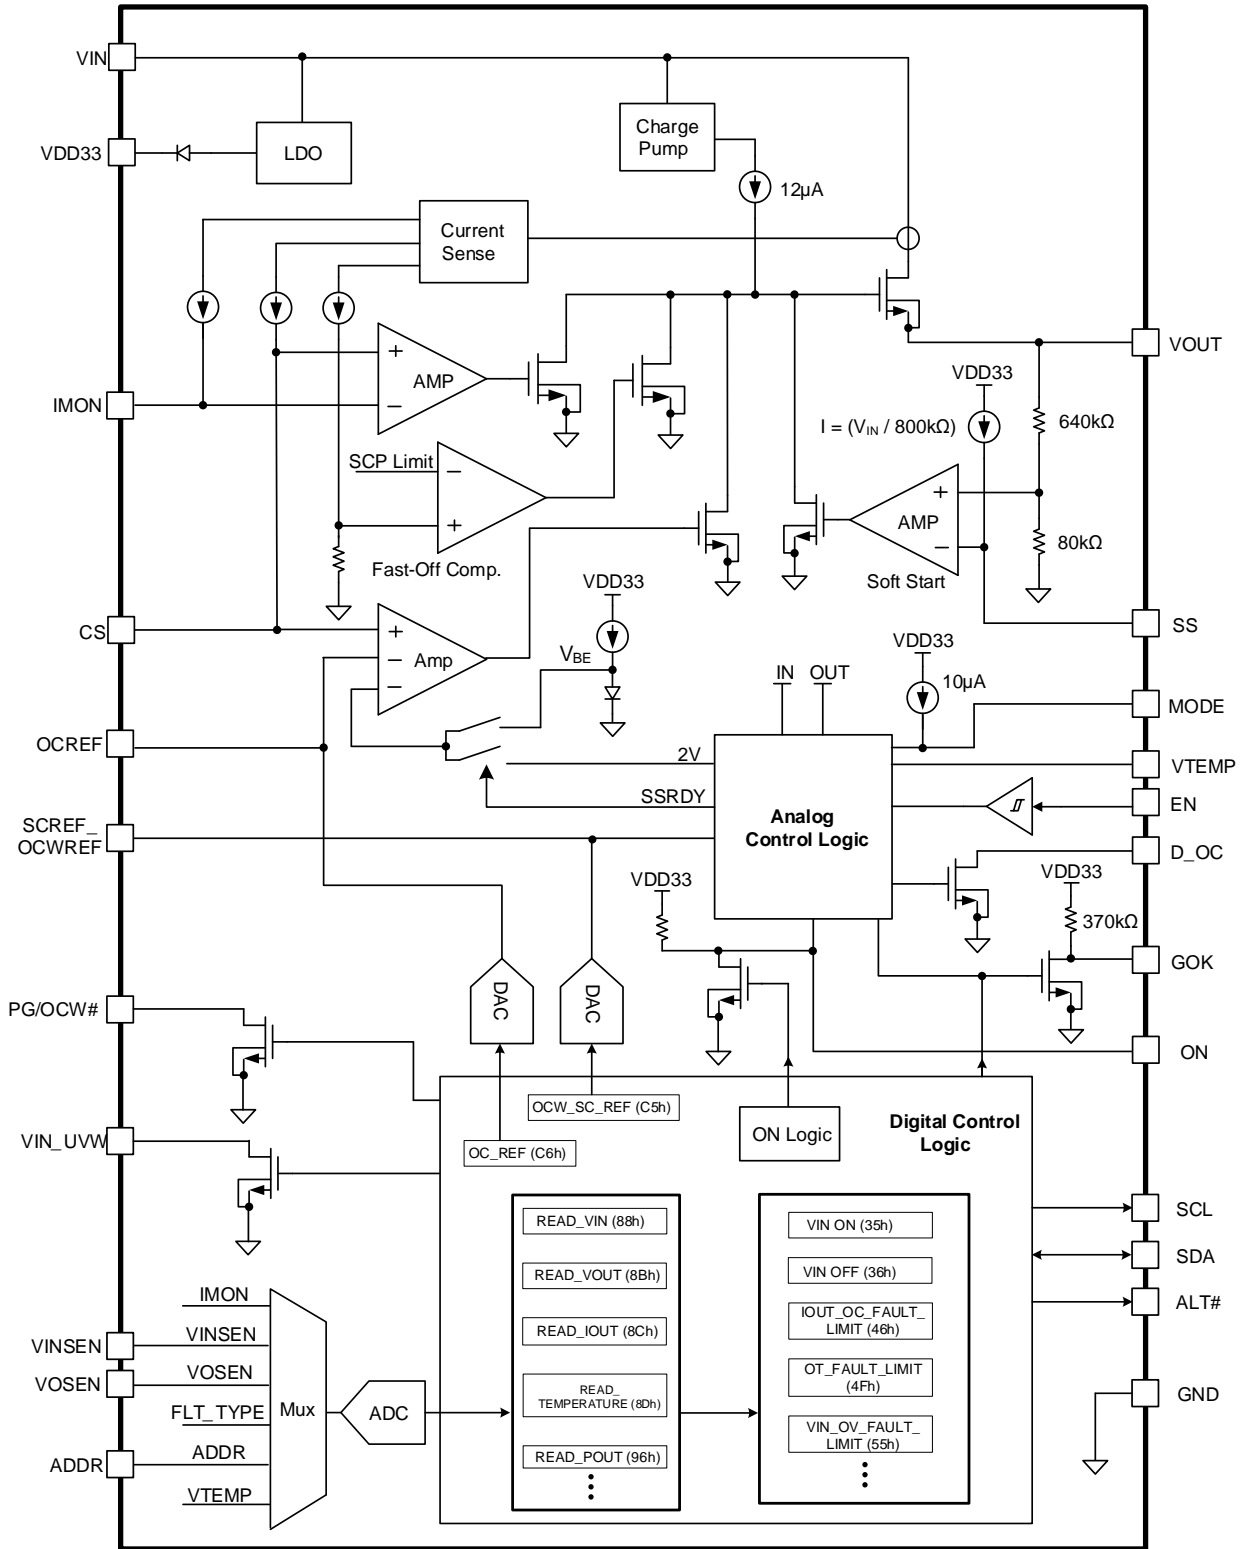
VIN

VDD33

LDO

Charge Pump

12µA

Current Sense

AMP

IMON

SCP Limit

Fast-Off Comp.

VOUT

VDD33

I = ($V_{IN}$ / 800kΩ)

640kΩ

AMP

Soft Start

80kΩ

CS

Amp

VDD33

$V_{BE}$

SS

VDD33

IN

OUT

10µA

MODE

OCREF

2V

VTEMP

SSRDY

Analog Control Logic

EN

SCREF_ OCWREF

D_OC

VDD33

VDD33

370kΩ

GOK

DAC

DAC

PG/OCW#

ON

OCW_SC_REF (C5h)

ON Logic

Digital Control Logic

OC_REF (C6h)

VIN_UVW

READ_VIN (88h)

VIN ON (35h)

SCL

READ_VOUT (8Bh)

VIN OFF (36h)

SDA

READ_IOUT (8Ch)

IOUT_OC_FAULT_ LIMIT (46h)

ALT#

IMON

VINSEN

VINSEN

VOSEN

VOSEN

FLT_TYPE

Mux

ADC

READ_ TEMPERATURE (8Dh)

OT_FAULT_LIMIT (4Fh)

GND

ADDR

ADDR

READ_POUT (96h)

VIN_OV_FAULT_ LIMIT (55h)

VTEMP